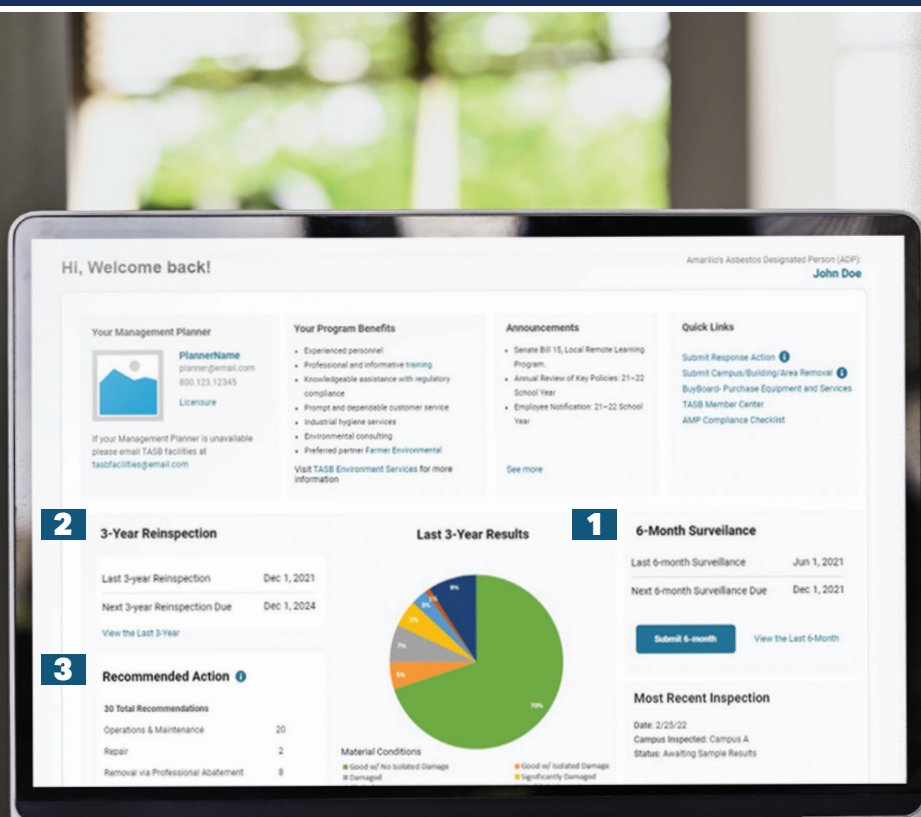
Hi, Welcome back!

Amarillo's Asbestos Designated Person (ADP):
John Doe

Your Management Planner

PlannerName
planner@email.com
800.123.12345

Licensure

If your Management Planner is unavailable please email TASB facilities at tasbfacilities@email.com

Your Program Benefits

- Experienced personnel
- Professional and informative training
- Knowledgeable assistance with regulatory compliance
- Prompt and dependable customer service
- Industrial hygiene services
- Environmental consulting
- Preferred partner Farmer Environmental

Visit TASB Environment Services for more information

Announcements

- Senate Bill 15, Local Remote Learning Program.
- Annual Review of Key Policies: 21–22 School Year
- Employee Notification: 21–22 School Year

See more

Quick Links

Submit Response Action
Submit Campus/Building/Area Removal
BuyBoard- Purchase Equipment and Services
TASB Member Center
AMP Compliance Checklist

2

3-Year Reinspection

| | |
|---|---|
| Last 3-year Reinspection | Dec 1, 2021 |
| Next 3-year Reinspection Due | Dec 1, 2024 |

View the Last 3-Year

Last 3-Year Results

8%
5%
5%
7%
5%
70%

Material Conditions
Good w/ No Isolated Damage
Good w/ Isolated Damage
Damaged
Significantly Damaged

1

6-Month Surveilance

| | |
|---|---|
| Last 6-month Surveillance | Jun 1, 2021 |
| Next 6-month Surveillance Due | Dec 1, 2021 |

Submit 6-month
View the Last 6-Month

3

Recommended Action

30 Total Recommendations

| | |
|---|---|
| Operations & Maintenance | 20 |
| Repair | 2 |
| Removal via Professional Abatement | 8 |

Most Recent Inspection

Date: 2/25/22
Campus Inspected: Campus A
Status: Awaiting Sample Results